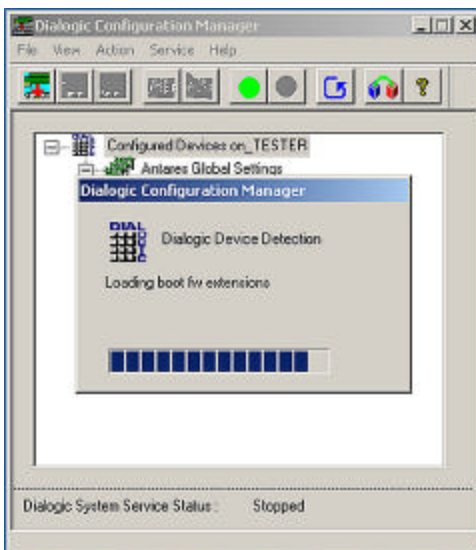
Dialogic Configuration Manager

File View Action Service Help

Configured Devices on_TESTER

Antares Global Settings

Dialogic Configuration Manager

DIALOGIC

Dialogic Device Detection

Loading boot fw extensions

Dialogic System Service Status : Stopped